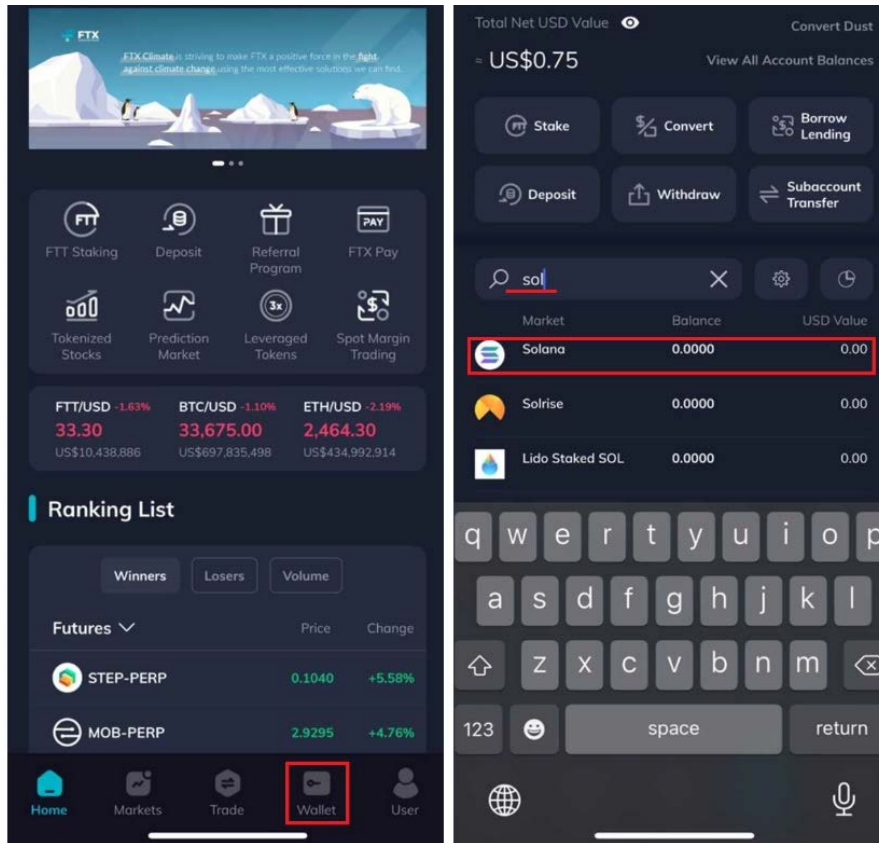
FTX

FTX Climate is striving to make FTX a positive force in the fight against climate change using the most effective solutions we can find.

FTT Staking
Deposit
Referral Program
FTX Pay
Tokenized Stocks
Prediction Market
Leveraged Tokens
Spot Margin Trading

FTT/USD -1.63%
33.30
US$10,438,886

BTC/USD -1.10%
33,675.00
US$697,835,498

ETH/USD -2.19%
2,464.30
US$434,992,914

Ranking List

Winners Losers Volume

Futures Price Change

STEP-PERP 0.1040 +5.58%
MOB-PERP 2.9295 +4.76%

Home Markets Trade Wallet User

Total Net USD Value
Convert Dust
≈ US$0.75
View All Account Balances

Stake
Convert
Borrow Lending
Deposit
Withdraw
Subaccount Transfer

sol

| Market | Balance | USD Value |
|---|---|---|
| Solana | 0.0000 | 0.00 |
| Solrise | 0.0000 | 0.00 |
| Lido Staked SOL | 0.0000 | 0.00 |

q w e r t y u i o p
a s d f g h j k l
z x c v b n m
123 space return